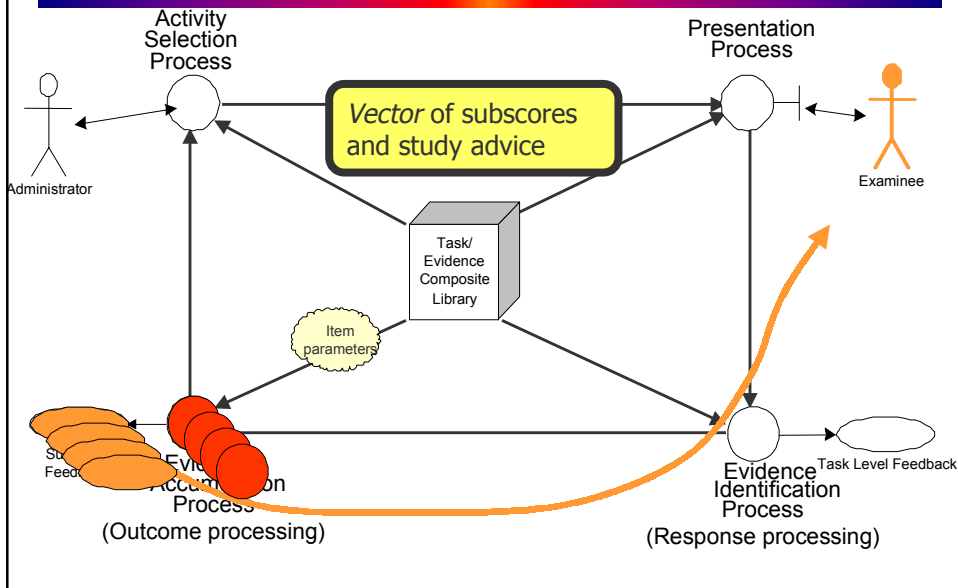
Activity Selection Process

Presentation Process

Vector of subscores and study advice

Administrator

Examinee

Task/ Evidence Composite Library

Item parameters

Su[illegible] Feed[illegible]

Evid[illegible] Accum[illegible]on Process
(Outcome processing)

Evidence Identification Process
(Response processing)

Task Level Feedback